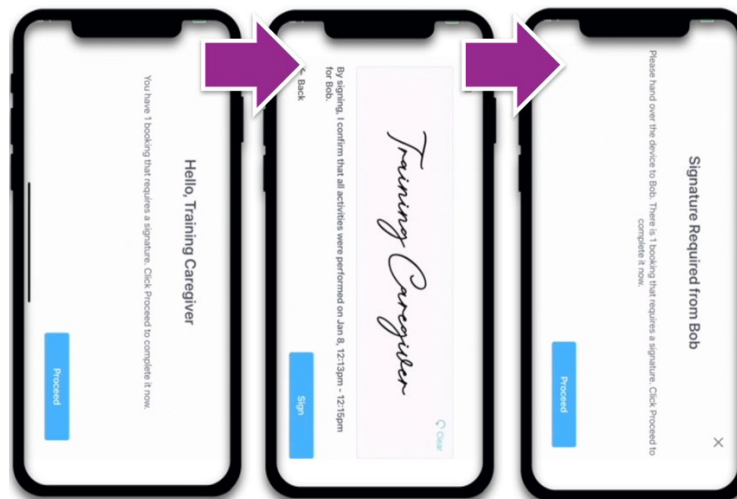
Hello, Training Caregiver

You have 1 booking that requires a signature. Click Proceed to complete it now.

Proceed

Training Caregiver

Clear

By signing, I confirm that all activities were performed on Jan 8, 12:13pm - 12:15pm for Bob.

Back

Sign

Signature Required from Bob

Please hand over the device to Bob. There is 1 booking that requires a signature. Click Proceed to complete it now.

Proceed

×